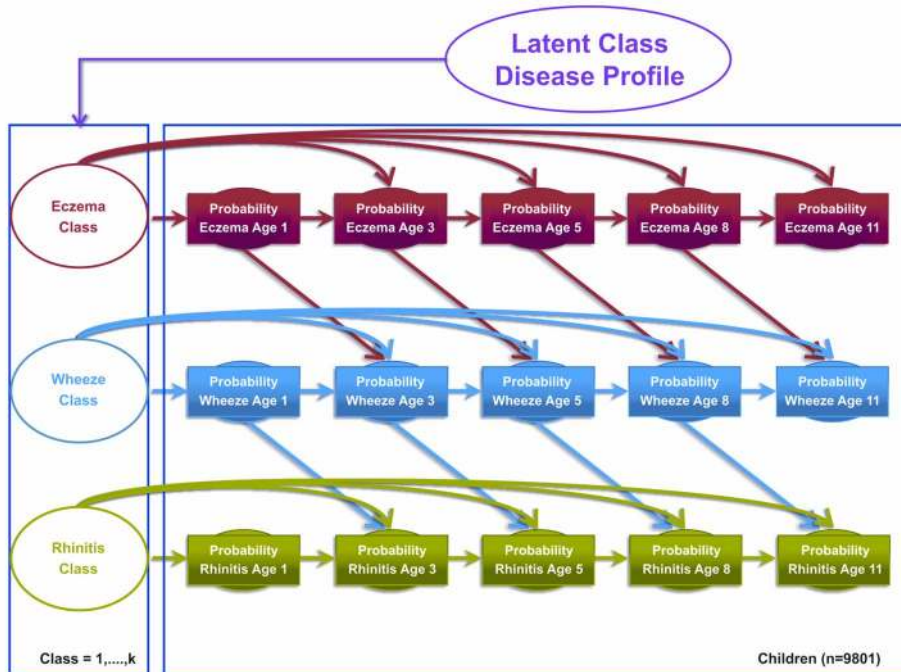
Latent Class Disease Profile

Eczema Class

Probability Eczema Age 1

Probability Eczema Age 3

Probability Eczema Age 5

Probability Eczema Age 8

Probability Eczema Age 11

Wheeze Class

Probability Wheeze Age 1

Probability Wheeze Age 3

Probability Wheeze Age 5

Probability Wheeze Age 8

Probability Wheeze Age 11

Rhinitis Class

Probability Rhinitis Age 1

Probability Rhinitis Age 3

Probability Rhinitis Age 5

Probability Rhinitis Age 8

Probability Rhinitis Age 11

Class = 1,....,k

Children (n=9801)